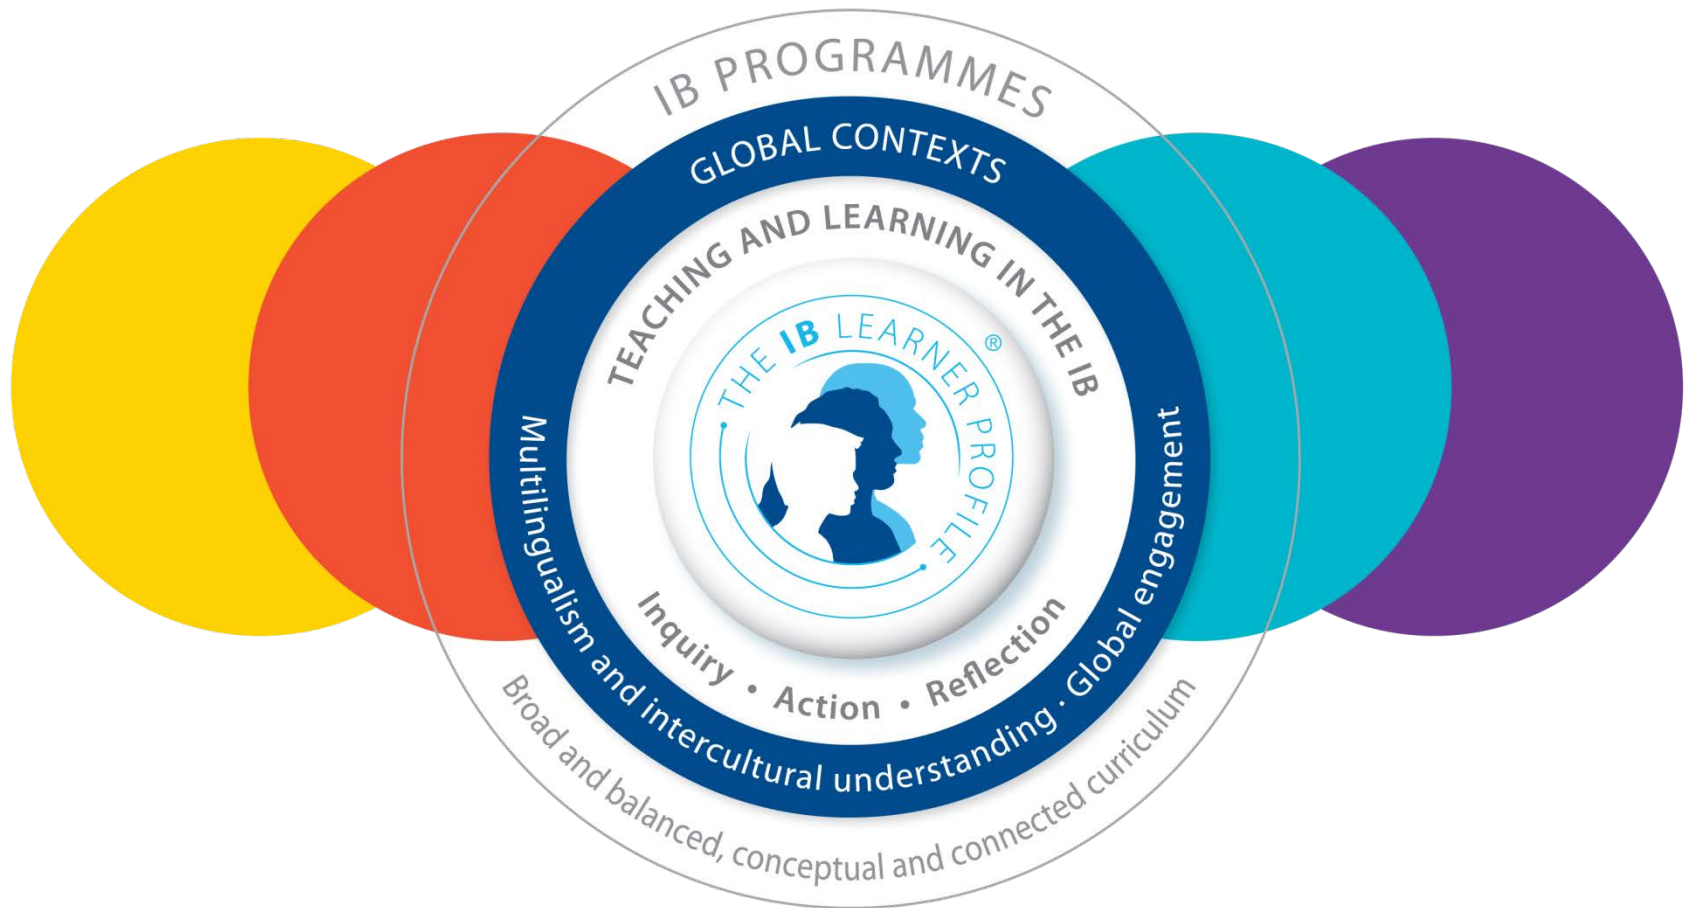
IB PROGRAMMES

GLOBAL CONTEXTS

TEACHING AND LEARNING IN THE IB

THE IB LEARNER PROFILE®

Inquiry • Action • Reflection

Multilingualism and intercultural understanding · Global engagement

Broad and balanced, conceptual and connected curriculum